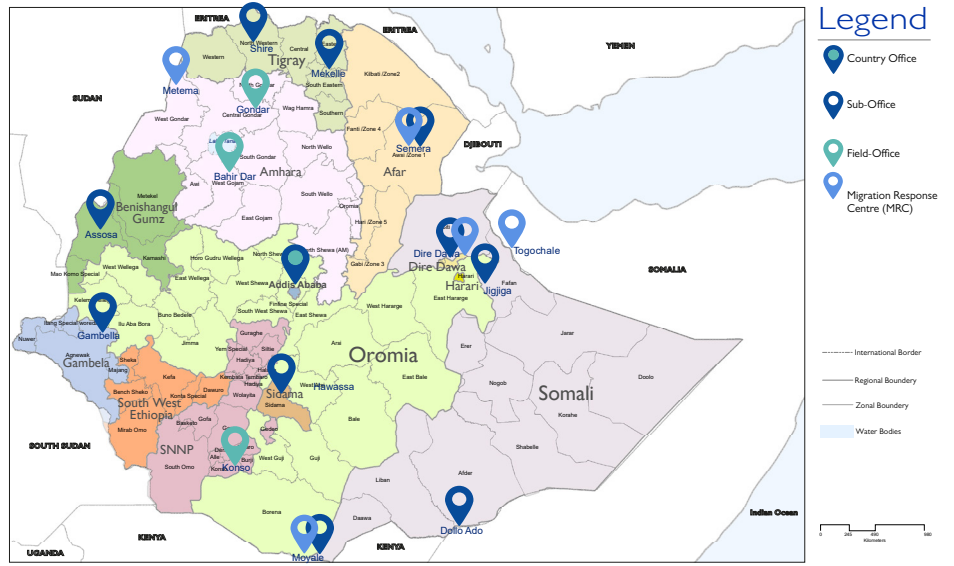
Legend

Country Office

Sub-Office

Field-Office

Migration Response Centre (MRC)

International Border

Regional Boundery

Zonal Boundery

Water Bodies

ERITREA

ERITREA

YEMEN

SUDAN

DJIBOUTI

SOMALIA

SOUTH SUDAN

KENYA

KENYA

UGANDA

Indian Ocean

Shire

North Western

Central

Eastern

Western

Tigray

Mekelle

South Eastern

Southern

Metema

Gondar

North Gondar

Central Gondar

Wag Hamra

Kilbati /Zone2

West Gondar

Fanti /Zone 4

Semera

Awsi /Zone 1

Bahir Dar

South Gondar

North Wello

Amhara

Afar

Awi

West Gojam

South Wello

Oromia

East Gojam

Metekel

Benishangul Gumz

Harl /Zone 5

Assosa

Kamashi

North Shewa (AM)

Horo Gudru Wellega

North Shewa

Gabi /Zone 3

Dire Dawa

Dire Dawa

Togochale

Mao Komo Special

West Wellega

East Wellega

Addis Ababa

Harari

Harari

Jigjiga

West Shewa

Kelem

Finfine Special

East Hararge

Fafan

Buno Bedele

South West Shewa

West Hararge

Gambella

Ilu Aba Bora

Itang Special woreda

East Shewa

Jarar

Nuwer

Jimma

Guraghe

Agnewak

Yem Special

Silte

Oromia

Erer

Gambela

Sheka

Hadiya

Arsi

Majang

Kembata Tembaro

Bench Sheko

Kefa

Halaba

Nogob

Doolo

Wolayita

Sidama

Hawassa

East Bale

South West Ethiopia

Konta Special

Dawuro

West Arsi

Somali

Gofa

Sidama

Korahe

Mirab Omo

Basketo

Gedeo

Bale

SNNP

South Omo

Konso

Derashe

Alle

Amaro

Burji

West Guji

Guji

Shabelle

Afder

Liben

Borena

Dawa

Dollo Ado

Moyale

0 245 490 980

Kilometers